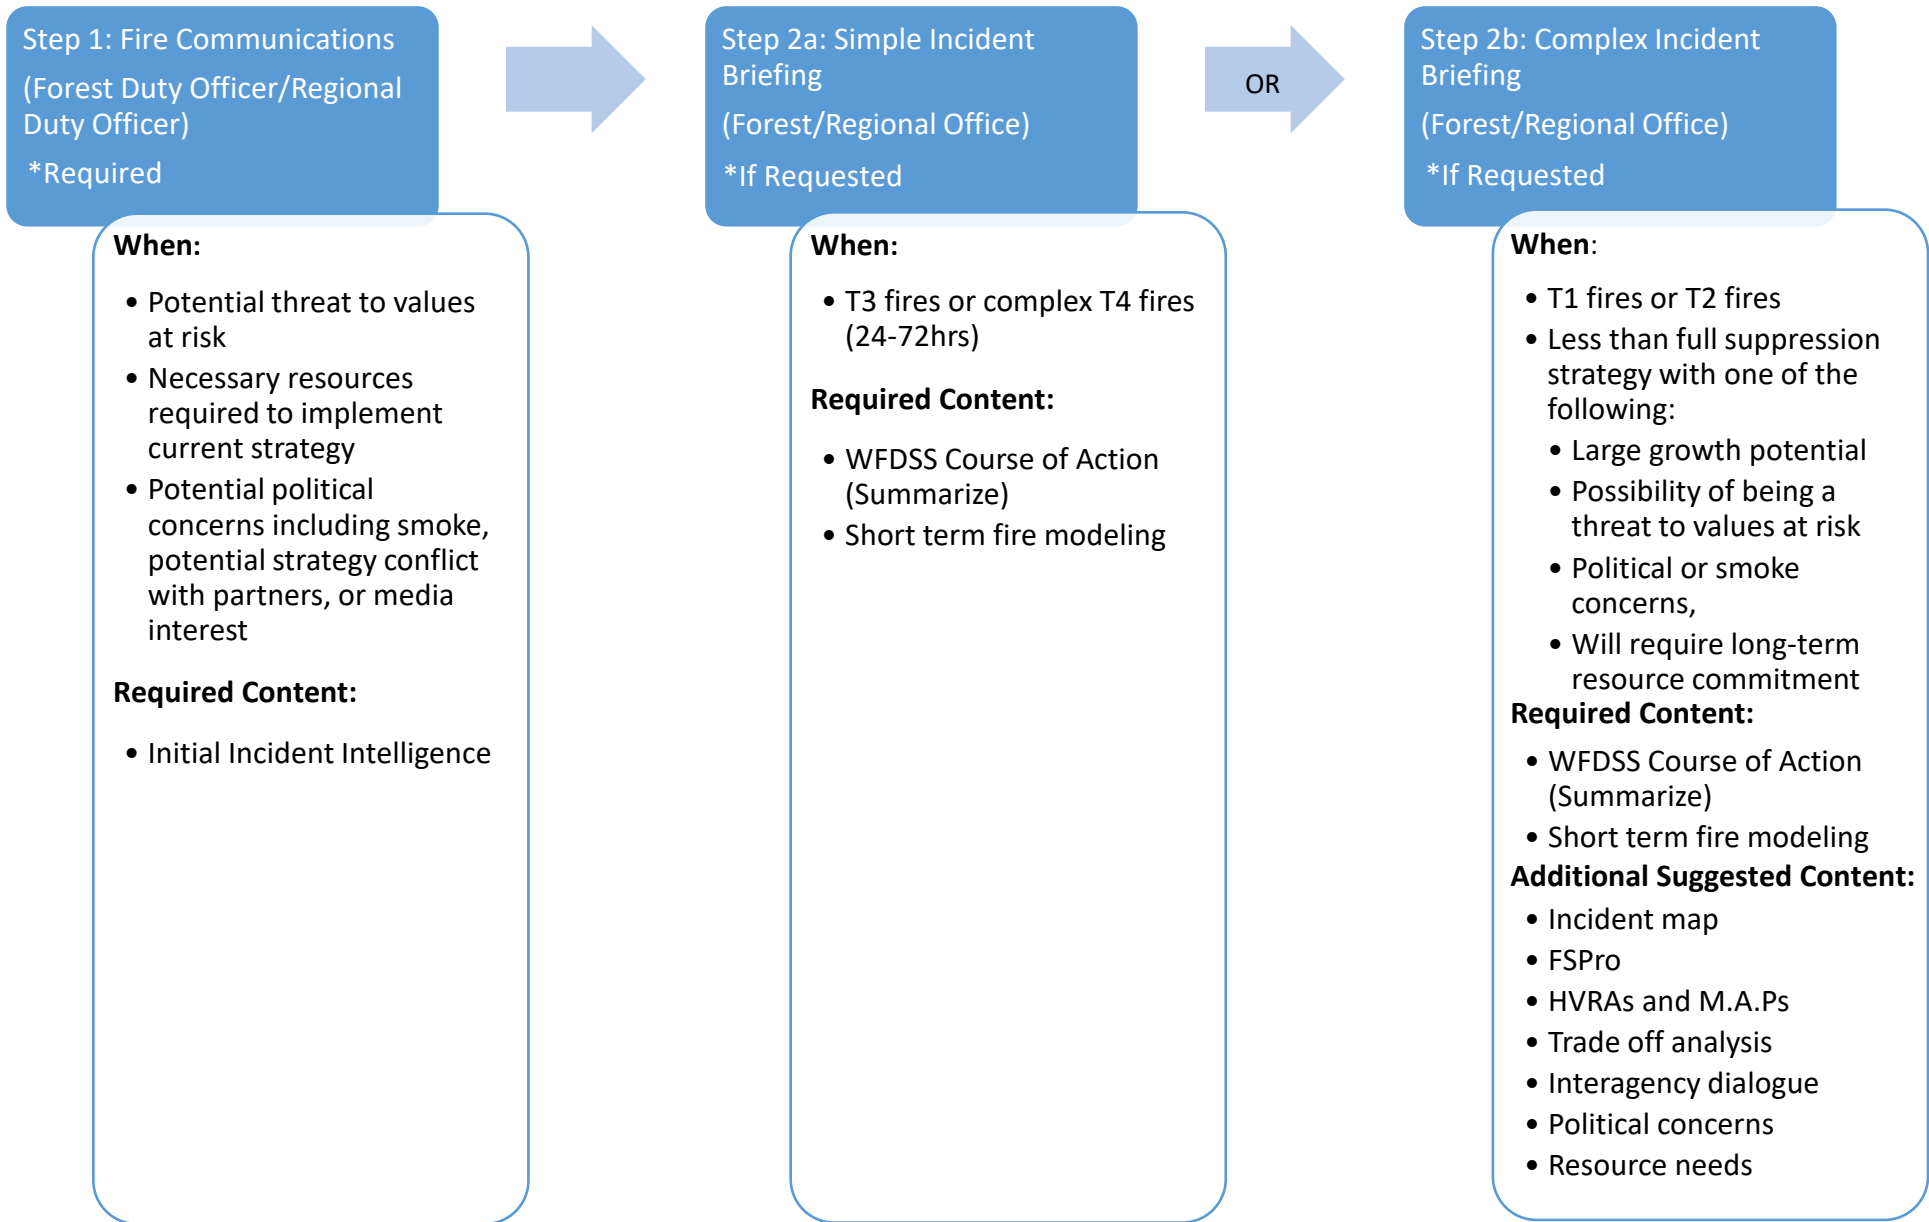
Step 1: Fire Communications

(Forest Duty Officer/Regional Duty Officer)

*Required

When:

- Potential threat to values at risk
- Necessary resources required to implement current strategy
- Potential political concerns including smoke, potential strategy conflict with partners, or media interest

Required Content:

- Initial Incident Intelligence

Step 2a: Simple Incident Briefing

(Forest/Regional Office)

*If Requested

When:

- T3 fires or complex T4 fires (24-72hrs)

Required Content:

- WFDSS Course of Action (Summarize)
- Short term fire modeling

OR

Step 2b: Complex Incident Briefing

(Forest/Regional Office)

*If Requested

When:

- T1 fires or T2 fires
- Less than full suppression strategy with one of the following:
  - Large growth potential
  - Possibility of being a threat to values at risk
  - Political or smoke concerns,
  - Will require long-term resource commitment

Required Content:

- WFDSS Course of Action (Summarize)
- Short term fire modeling

Additional Suggested Content:

- Incident map
- FSPro
- HVRAs and M.A.Ps
- Trade off analysis
- Interagency dialogue
- Political concerns
- Resource needs